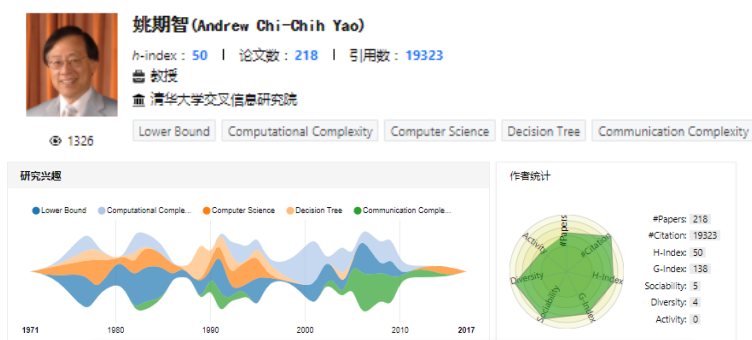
姚期智(Andrew Chi-Chih Yao)

h-index : 50 | 论文数 : 218 | 引用数 : 19323

教授

清华大学交叉信息研究院

1326

Lower Bound | Computational Complexity | Computer Science | Decision Tree | Communication Complexity

研究兴趣

Lower Bound
Computational Comple...
Computer Science
Decision Tree
Communication Comple...

1971 1980 1990 2000 2010 2017

作者统计

#Papers
#Citation
H-Index
G-Index
Sociability
Diversity
Activity

| | |
|---|---|
| #Papers: | 218 |
| #Citation: | 19323 |
| H-Index: | 50 |
| G-Index: | 138 |
| Sociability: | 5 |
| Diversity: | 4 |
| Activity: | 0 |